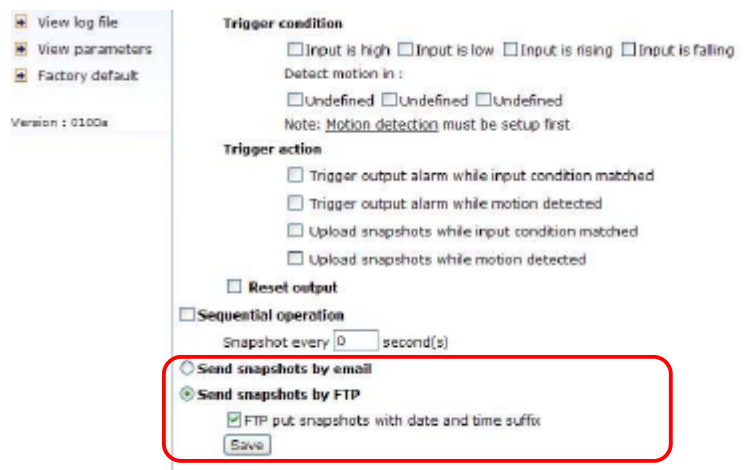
View log file
View parameters
Factory default

Version : 0100a

Trigger condition

Input is high Input is low Input is rising Input is falling

Detect motion in :

Undefined Undefined Undefined

Note: Motion detection must be setup first

Trigger action

Trigger output alarm while input condition matched

Trigger output alarm while motion detected

Upload snapshots while input condition matched

Upload snapshots while motion detected

Reset output

Sequential operation

Snapshot every 0 second(s)

Send snapshots by email

Send snapshots by FTP

FTP put snapshots with date and time suffix

Save